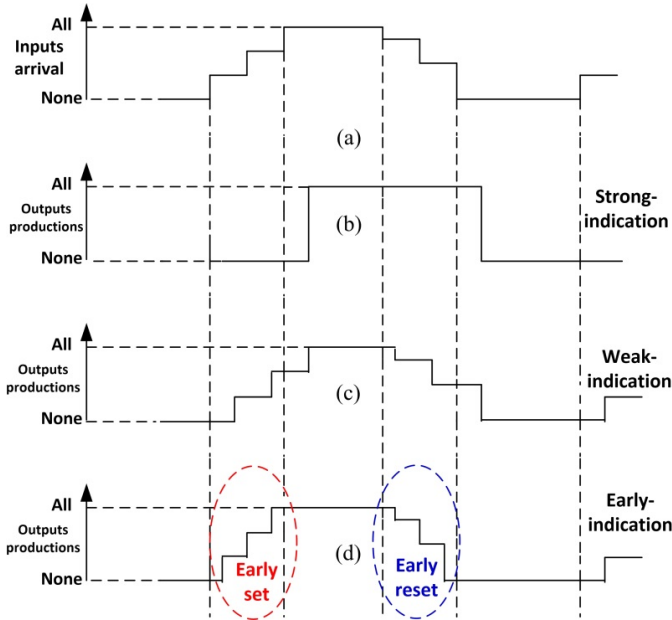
All
Inputs arrival
None
(a)

All
Outputs productions
None
(b)
Strong-indication

All
Outputs productions
None
(c)
Weak-indication

All
Outputs productions
None
(d)
Early set
Early reset
Early-indication